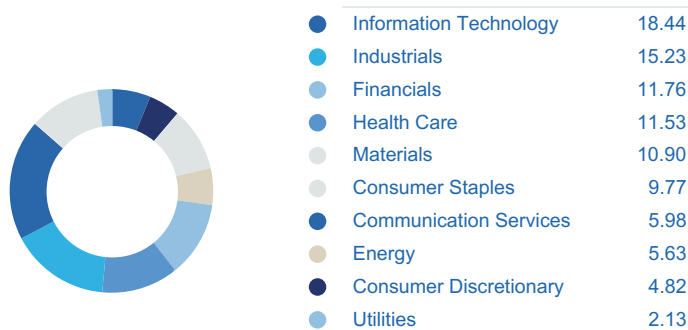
| | |
|---|---|
| Information Technology | 18.44 |
| Industrials | 15.23 |
| Financials | 11.76 |
| Health Care | 11.53 |
| Materials | 10.90 |
| Consumer Staples | 9.77 |
| Communication Services | 5.98 |
| Energy | 5.63 |
| Consumer Discretionary | 4.82 |
| Utilities | 2.13 |